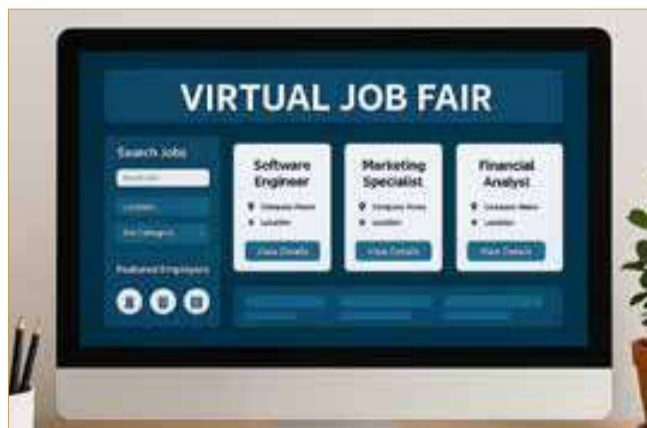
VIRTUAL JOB FAIR

Search Jobs

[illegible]

Location

Job Category

Featured Employers

Software Engineer

Company Name

Location

View Details

Marketing Specialist

Company Name

Location

View Details

Financial Analyst

Company Name

Location

View Details